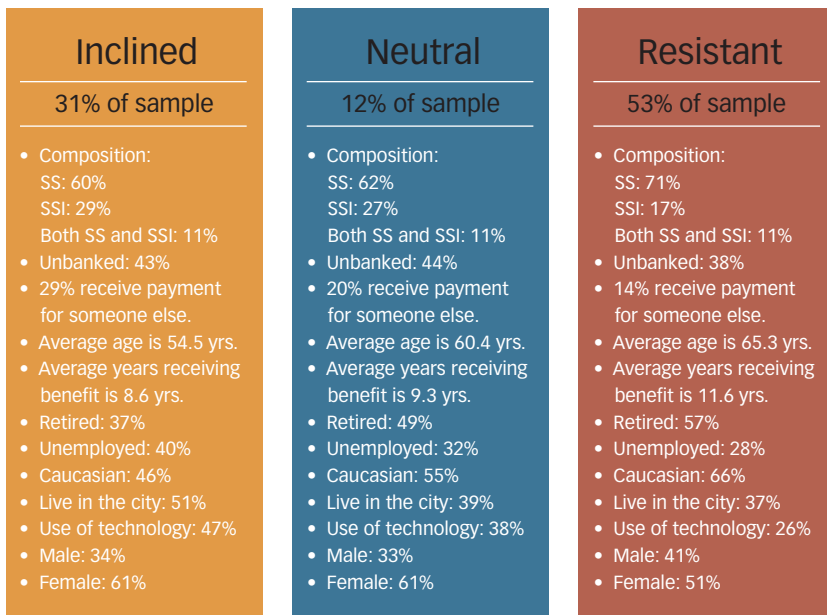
Inclined

31% of sample

- Composition:
SS: 60%
SSI: 29%
Both SS and SSI: 11%
- Unbanked: 43%
- 29% receive payment for someone else.
- Average age is 54.5 yrs.
- Average years receiving benefit is 8.6 yrs.
- Retired: 37%
- Unemployed: 40%
- Caucasian: 46%
- Live in the city: 51%
- Use of technology: 47%
- Male: 34%
- Female: 61%

Neutral

12% of sample

- Composition:
SS: 62%
SSI: 27%
Both SS and SSI: 11%
- Unbanked: 44%
- 20% receive payment for someone else.
- Average age is 60.4 yrs.
- Average years receiving benefit is 9.3 yrs.
- Retired: 49%
- Unemployed: 32%
- Caucasian: 55%
- Live in the city: 39%
- Use of technology: 38%
- Male: 33%
- Female: 61%

Resistant

53% of sample

- Composition:
SS: 71%
SSI: 17%
Both SS and SSI: 11%
- Unbanked: 38%
- 14% receive payment for someone else.
- Average age is 65.3 yrs.
- Average years receiving benefit is 11.6 yrs.
- Retired: 57%
- Unemployed: 28%
- Caucasian: 66%
- Live in the city: 37%
- Use of technology: 26%
- Male: 41%
- Female: 51%